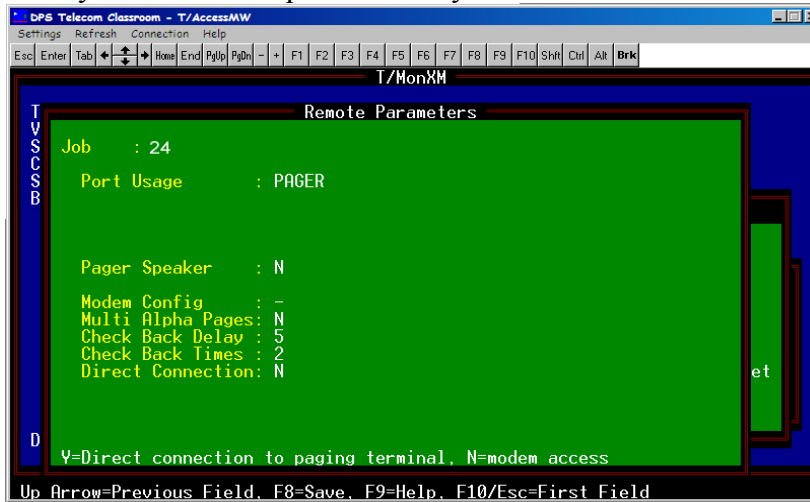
DPS Telecom Classroom - T/AccessMW

Settings Refresh Connection Help

Esc Enter Tab Home End PgUp PgDn - + F1 F2 F3 F4 F5 F6 F7 F8 F9 F10 Shft Ctrl Alt Brk

T/MonXM

T V S C S B

Remote Parameters

Job : 24

Port Usage : PAGER

Pager Speaker : N

Modem Config : -
Multi Alpha Pages: N
Check Back Delay : 5
Check Back Times : 2
Direct Connection: N

et

D

Y=Direct connection to paging terminal, N=modem access

Up Arrow=Previous Field, F8=Save, F9=Help, F10/Esc=First Field